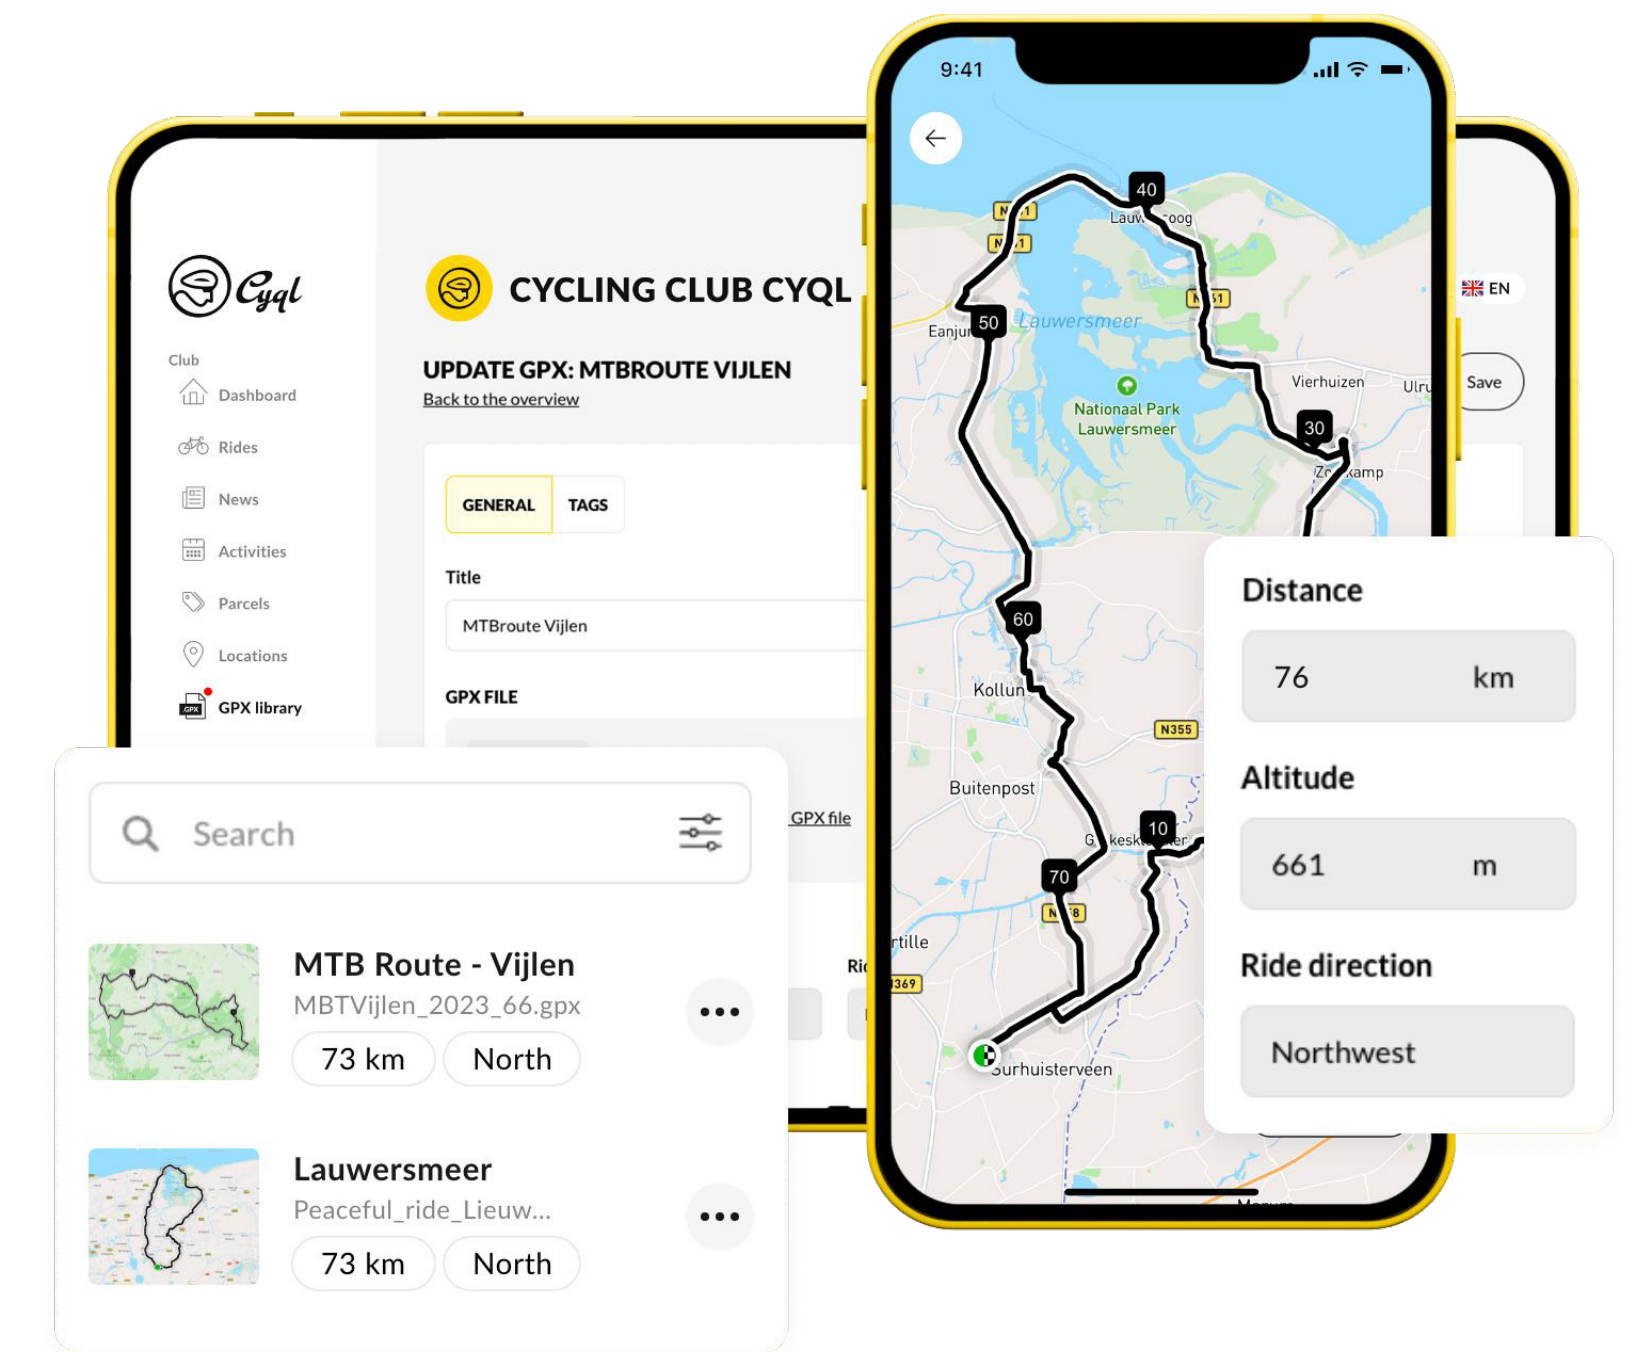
Cyql

Club

Dashboard

Rides

News

Activities

Parcels

Locations

GPX library

CYCLING CLUB CYQL

UPDATE GPX: MTBROUTE VIJLEN

Back to the overview

GENERAL TAGS

Title

MTBroute Vijlen

GPX FILE

GPX file

EN

Save

Search

MTB Route - Vijlen
MBTVijlen_2023_66.gpx
73 km North

Lauwersmeer
Peaceful_ride_Lieuw...
73 km North

9:41

40
Lauw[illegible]oog
50
Eanju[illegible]
Lauwersmeer
Nationaal Park Lauwersmeer
Vierhuizen
Ulru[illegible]
30
Zo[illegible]kamp
60
Kollum
N355
Buitenpost
10
G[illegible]keske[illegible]er
70
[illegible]rtille
369
Surhuisterveen

Distance
76 km

Altitude
661 m

Ride direction
Northwest